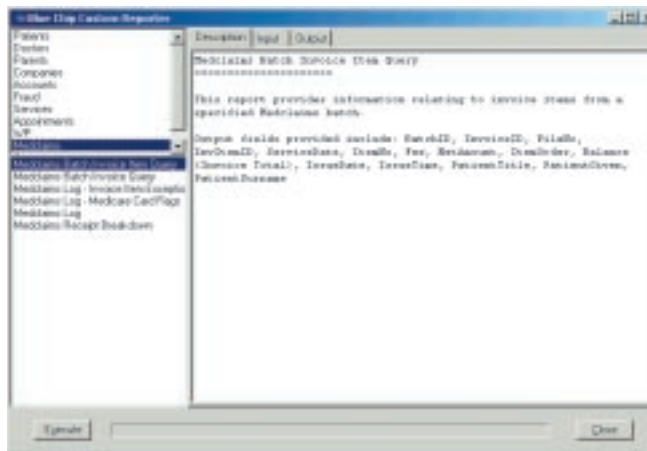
Blue Chip Custom Reporter

Patients
Doctors
Parents
Companies
Accounts
Fraud
Services
Appointments
IVF
Medclaims

Medclaims Batch Invoice Item Query
Medclaims Batch Invoice Query
Medclaims Log - Invoice Item Exceptio
Medclaims Log - Medicare CardFlags
Medclaims Log
Medclaims Receipt Breakdown

Description | Input | Output

Medclaims Batch Invoice Item Query
==================================

This report provides information relating to invoice items from a specified Medclaims batch.

Output fields provided include: BatchID, InvoiceID, FileNo, InvItemID, ServiceDate, ItemNo, Fee, Medicare, ItemOrder, Balance (Invoice Total), IssueDate, IssueTime, PatientTitle, PatientGiven, PatientSurname

Execute

Close